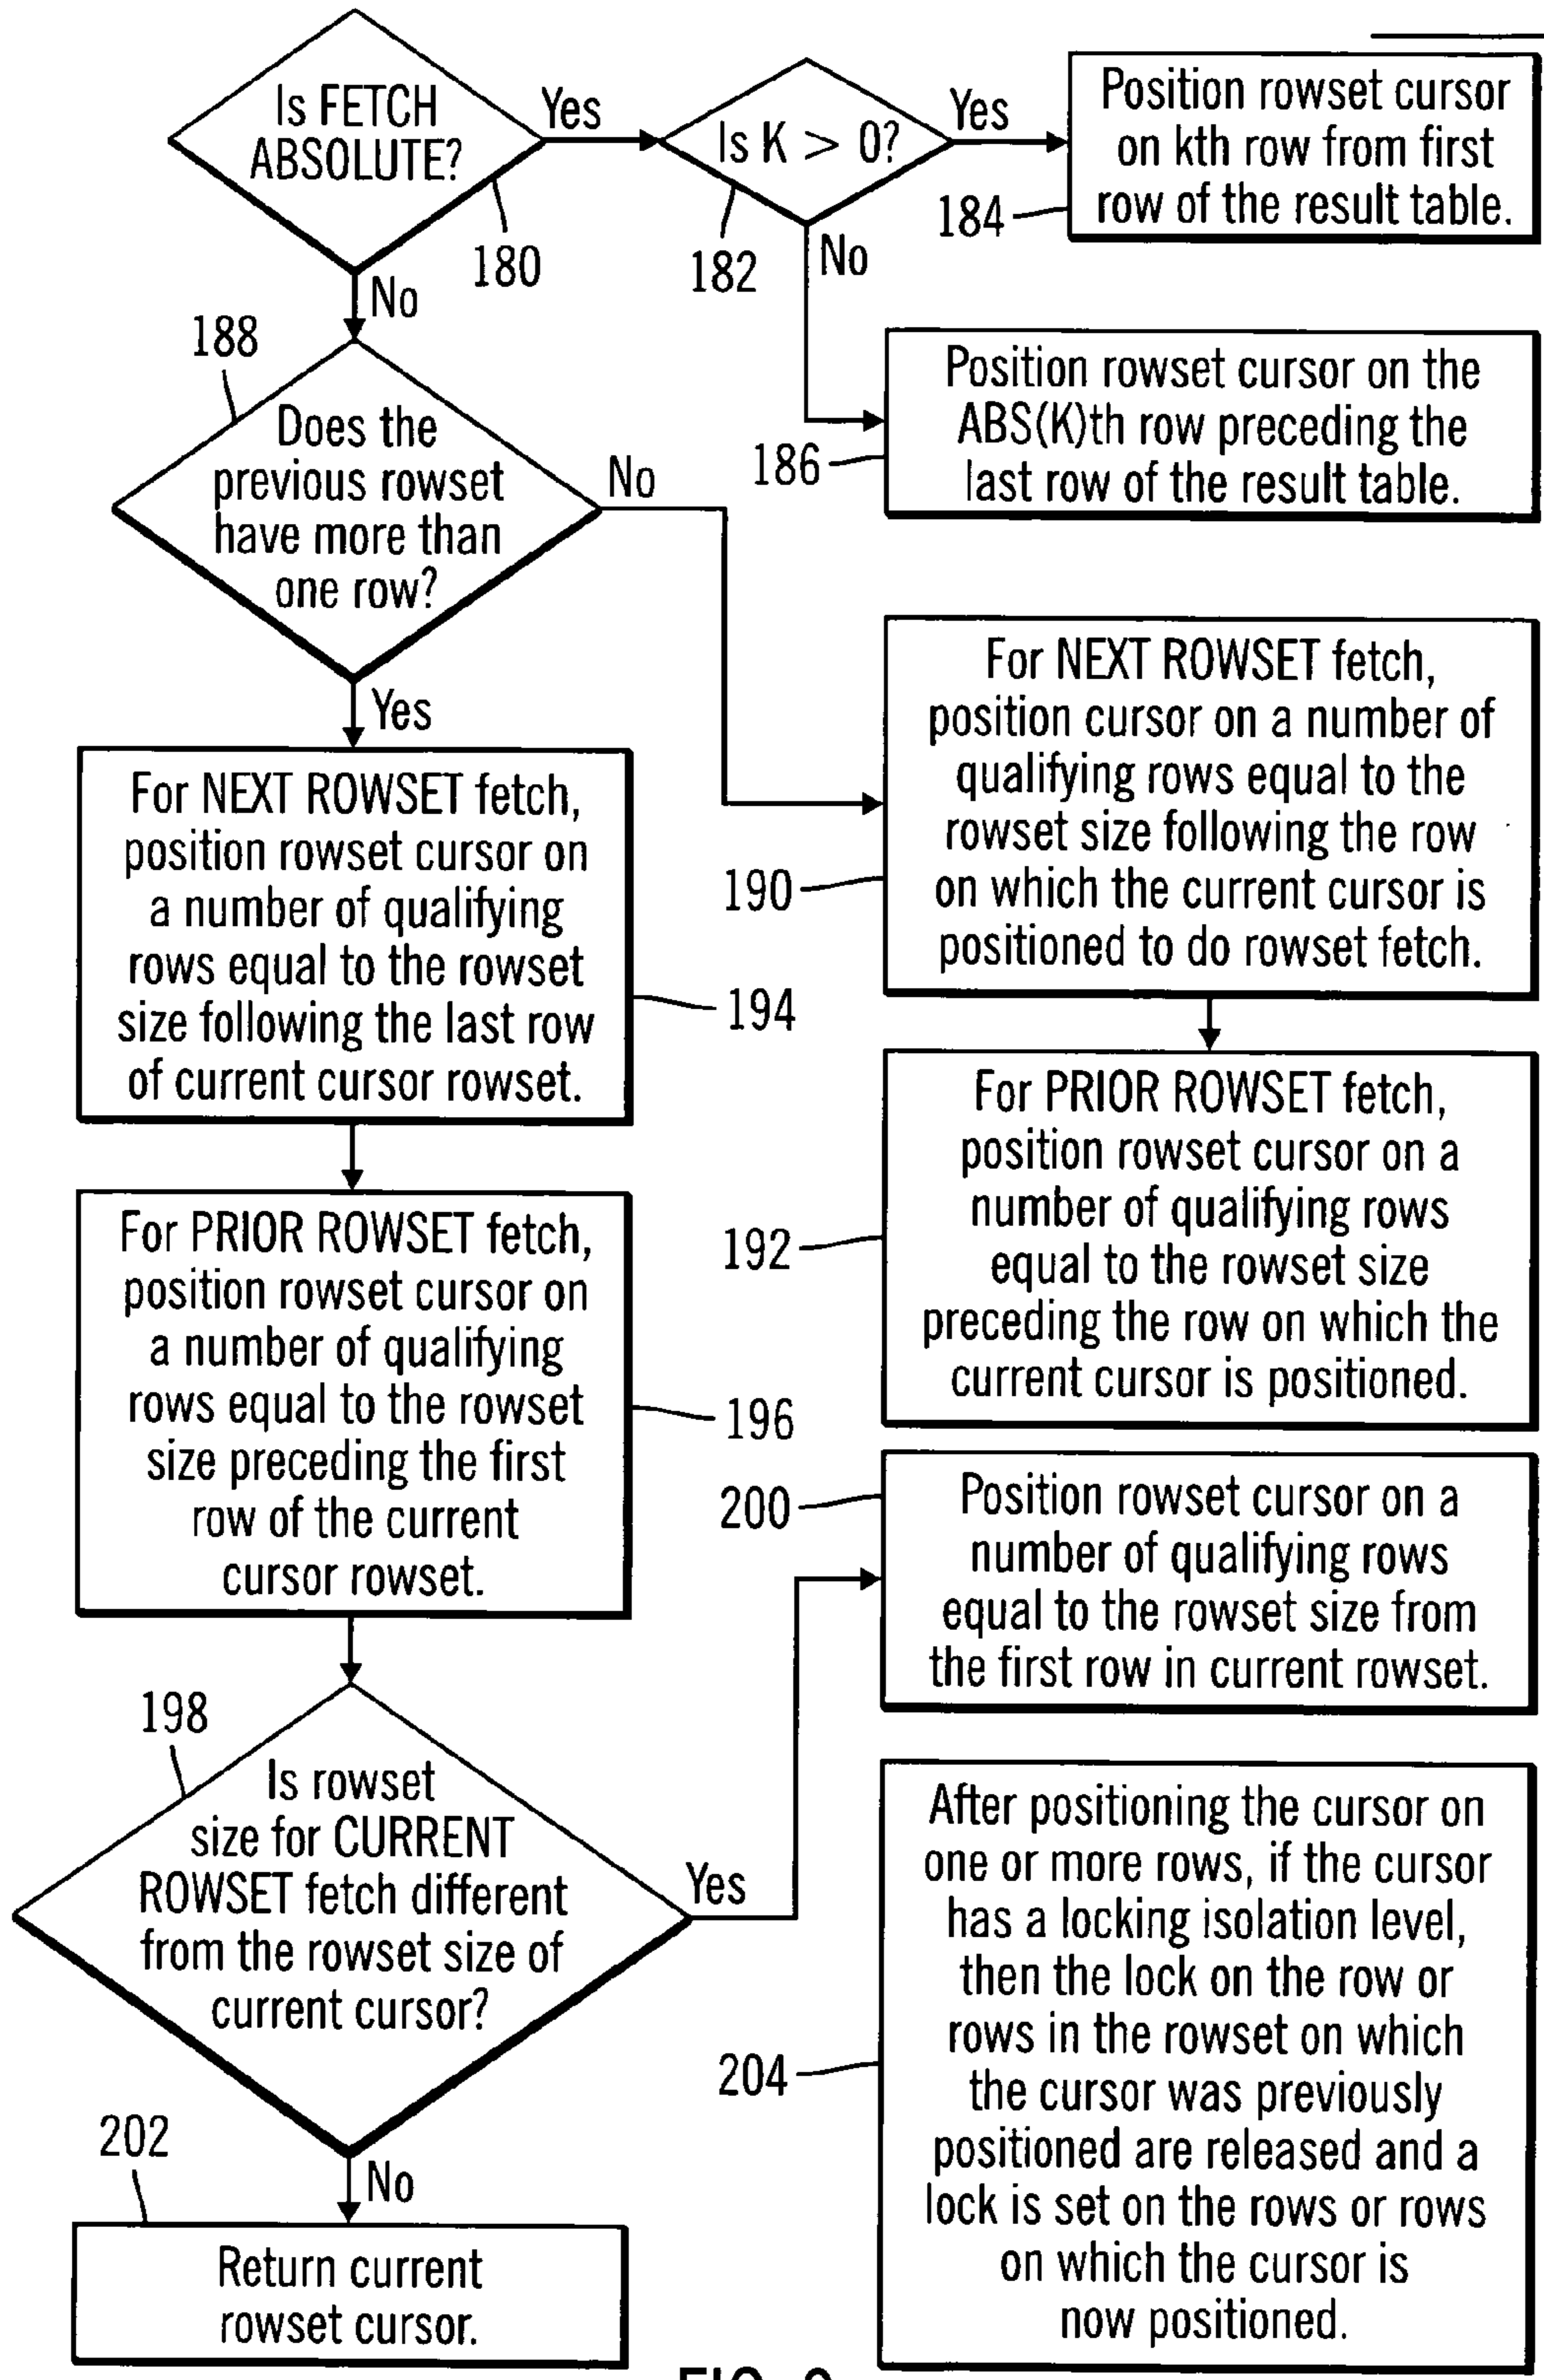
Is FETCH ABSOLUTE?

180

Yes

Is K > 0?

182

Yes

Position rowset cursor on kth row from first row of the result table.

184

No

No

Position rowset cursor on the ABS(K)th row preceding the last row of the result table.

186

188

Does the previous rowset have more than one row?

No

Yes

For NEXT ROWSET fetch, position cursor on a number of qualifying rows equal to the rowset size following the row on which the current cursor is positioned to do rowset fetch.

190

For NEXT ROWSET fetch, position rowset cursor on a number of qualifying rows equal to the rowset size following the last row of current cursor rowset.

194

For PRIOR ROWSET fetch, position rowset cursor on a number of qualifying rows equal to the rowset size preceding the row on which the current cursor is positioned.

192

For PRIOR ROWSET fetch, position rowset cursor on a number of qualifying rows equal to the rowset size preceding the first row of the current cursor rowset.

196

200

Position rowset cursor on a number of qualifying rows equal to the rowset size from the first row in current rowset.

198

Is rowset size for CURRENT ROWSET fetch different from the rowset size of current cursor?

Yes

After positioning the cursor on one or more rows, if the cursor has a locking isolation level, then the lock on the row or rows in the rowset on which the cursor was previously positioned are released and a lock is set on the rows or rows on which the cursor is now positioned.

204

202

No

Return current rowset cursor.

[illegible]